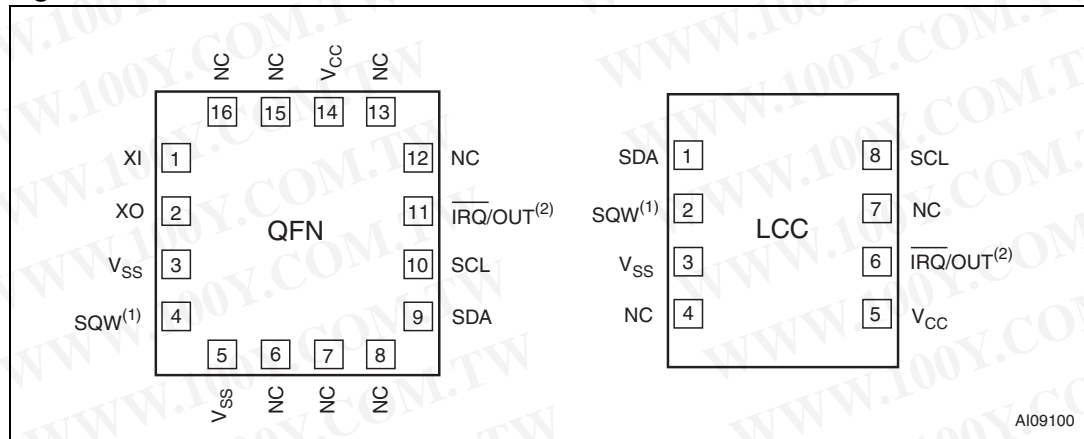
NC NC $V_{CC}$ NC

16 15 14 13

XI 1

XO 2

$V_{SS}$ 3

SQW$^{(1)}$ 4

QFN

12 NC

11 $\overline{IRQ}$/OUT$^{(2)}$

10 SCL

9 SDA

5 6 7 8

$V_{SS}$ NC NC NC

SDA 1

SQW$^{(1)}$ 2

$V_{SS}$ 3

NC 4

LCC

8 SCL

7 NC

6 $\overline{IRQ}$/OUT$^{(2)}$

5 $V_{CC}$

AI09100

WWW.100Y.COM.TW